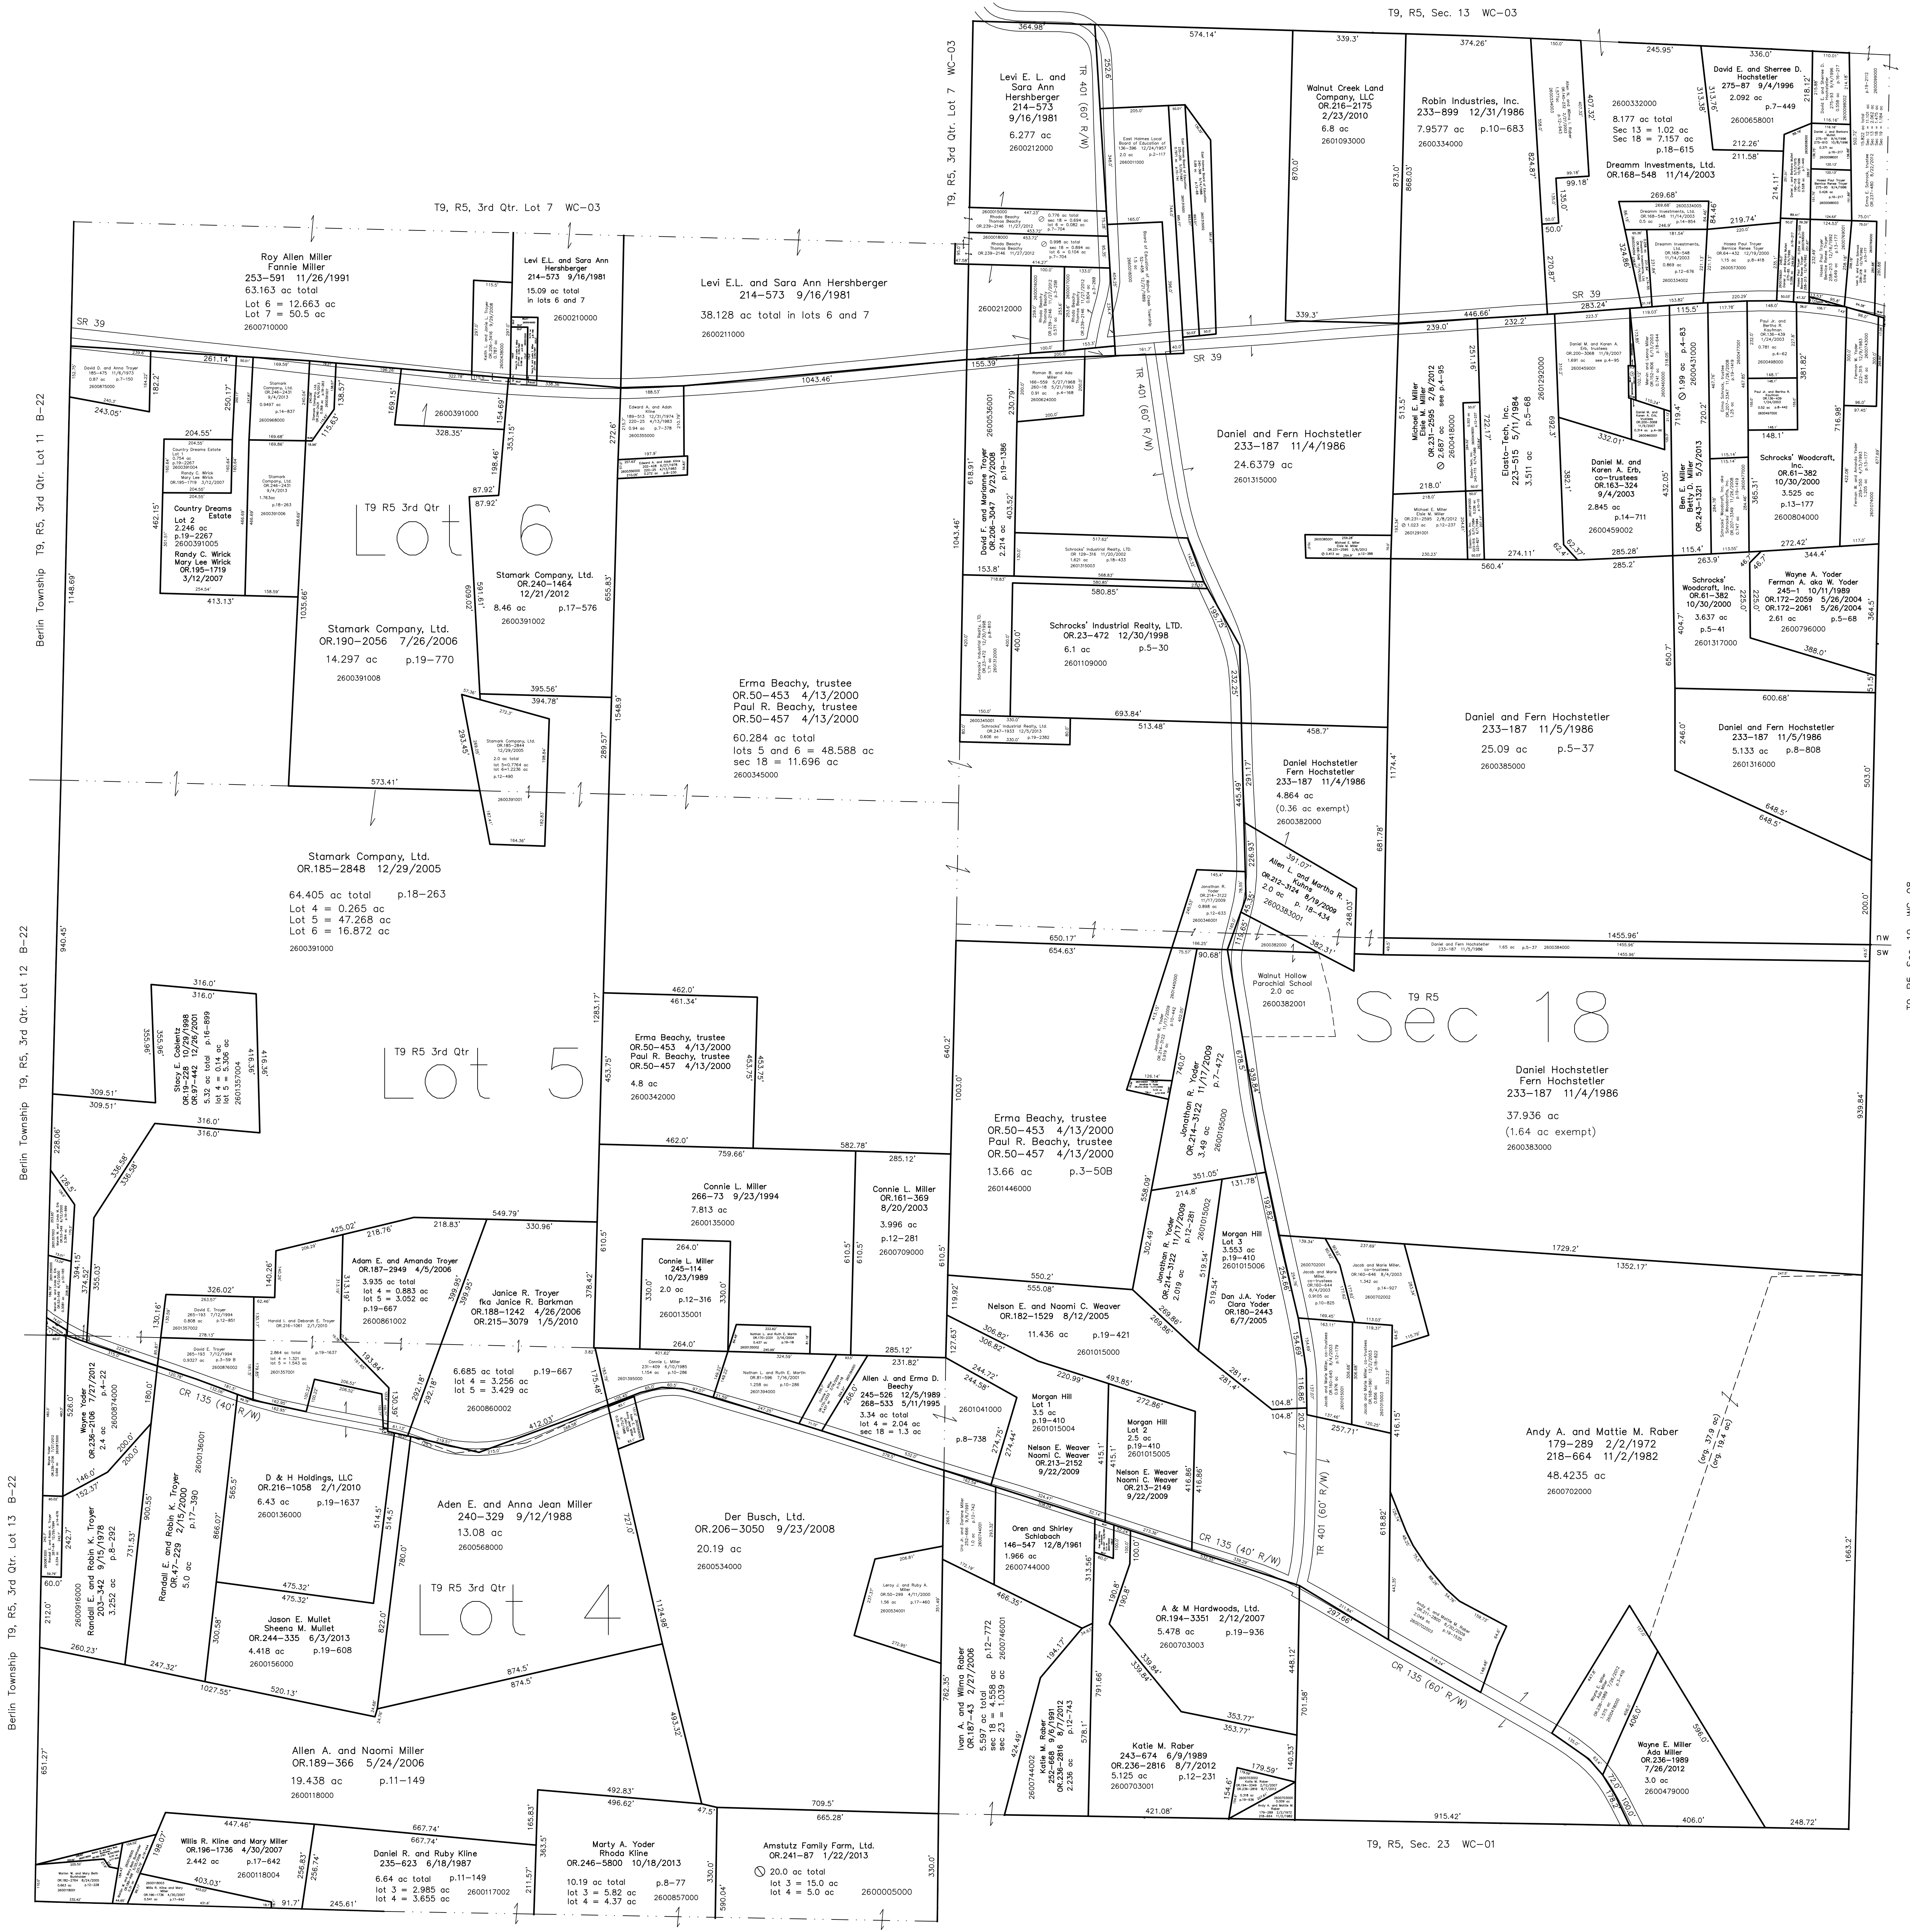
T9, R5, Sec. 13 WC-03

T9, R5, 3rd Qtr. Lot 7 WC-03

T9, R5, 3rd Qtr. Lot 7 WC-03

Levi E. L. and Sara Ann Hershberger 214-573 9/16/1981 6.277 ac 2600212000

TR 401 (60' R/W)

Walnut Creek Land Company, LLC OR.216-2175 2/23/2010 6.8 ac 2601093000

Robin Industries, Inc. 233-899 12/31/1986 7.9577 ac p.10-683 2600334000

2600332000 8.177 ac total Sec 13 = 1.02 ac Sec 18 = 7.157 ac p.18-615

David E. and Sherree D. Hochstetler 275-87 9/4/1996 2.092 ac p.7-449 2600658001

Dreamm Investments, Ltd. OR.168-548 11/14/2003

Roy Allen Miller Fannie Miller 253-591 11/26/1991 63.163 ac total Lot 6 = 12.663 ac Lot 7 = 50.5 ac 2600710000

Levi E.L. and Sara Ann Hershberger 214-573 9/16/1981 15.09 ac total in lots 6 and 7 2600210000

Levi E.L. and Sara Ann Hershberger 214-573 9/16/1981 38.128 ac total in lots 6 and 7 2600211000

SR 39

SR 39

SR 39

2600212000

TR 401 (60' R/W)

Daniel and Fern Hochstetler 233-187 11/4/1986 24.6379 ac 2601315000

Michael E. Miller Elsie M. Miller OR.231-2595 2/8/2012 2.687 ac see p.4-95 2600418000

Elasto-Tech, Inc. 223-515 5/11/1984 3.511 ac p.5-68 2601292000

Daniel M. and Karen A. Erb, co-trustees OR.163-324 9/4/2003 2.845 ac p.14-711 2600459002

Ben E. Miller Betty D. Miller OR.243-1321 5/3/2013

Schrocks' Woodcraft, Inc. OR.61-382 10/30/2000 3.525 ac p.13-177 2600804000

Berlin Township T9, R5, 3rd Qtr. Lot 11 B-22

Country Dreams Estate Lot 2 2.246 ac p.19-2267 2600391005 Randy C. Wirick Mary Lee Wirick OR.195-1719 3/12/2007

2600391000

T9 R5 3rd Qtr Lot 6

Stamark Company, Ltd. OR.240-1464 12/21/2012 8.46 ac p.17-576 2600391002

Stamark Company, Ltd. OR.190-2056 7/26/2006 14.297 ac p.19-770 2600391008

David F. and Marianne Troyer OR.206-3047 9/23/2008 2.214 ac p.19-1386 2600536001

Schrocks' Industrial Realty, LTD. OR.23-472 12/30/1998 6.1 ac p.5-30 2601109000

Schrocks' Woodcraft, Inc. OR.61-382 10/30/2000 3.637 ac p.5-41 2601317000

Wayne A. Yoder Ferman A. aka W. Yoder 245-1 10/11/1989 OR.172-2059 5/26/2004 OR.172-2061 5/26/2004 2.61 ac p.5-68 2600796000

Erma Beachy, trustee OR.50-453 4/13/2000 Paul R. Beachy, trustee OR.50-457 4/13/2000 60.284 ac total lots 5 and 6 = 48.588 ac sec 18 = 11.696 ac 2600345000

Daniel and Fern Hochstetler 233-187 11/5/1986 25.09 ac p.5-37 2600385000

Daniel and Fern Hochstetler 233-187 11/5/1986 5.133 ac p.8-808 2601316000

Daniel Hochstetler Fern Hochstetler 233-187 11/4/1986 4.864 ac (0.36 ac exempt) 2600382000

Stamark Company, Ltd. OR.185-2848 12/29/2005 64.405 ac total p.18-263 Lot 4 = 0.265 ac Lot 5 = 47.268 ac Lot 6 = 16.872 ac 2600391000

Allen L. and Martha R. Kuhns OR.212-324 8/19/2009 2.0 ac p. 18-434 2600383001

nw sw

Berlin Township T9, R5, 3rd Qtr. Lot 12 B-22

Walnut Hollow Parochial School 2.0 ac 2600382001

T9 R5 Sec 18

Stacy E. Coblentz OR.19-228 10/29/1998 OR.97-442 12/26/2001 5.32 ac total p.16-899 lot 4 = 0.14 ac lot 5 = 5.306 ac

T9 R5 3rd Qtr Lot 5

Erma Beachy, trustee OR.50-453 4/13/2000 Paul R. Beachy, trustee OR.50-457 4/13/2000 4.8 ac 2600342000

Daniel Hochstetler Fern Hochstetler 233-187 11/4/1986 37.936 ac (1.64 ac exempt) 2600383000

Erma Beachy, trustee OR.50-453 4/13/2000 Paul R. Beachy, trustee OR.50-457 4/13/2000 13.66 ac p.3-50B 2601446000

Jonathan R. Yoder OR.214-3122 11/17/2009 3.49 ac p.7-472 2600195000

Connie L. Miller 266-73 9/23/1994 7.813 ac 2600135000

Connie L. Miller OR.161-369 8/20/2003 3.996 ac p.12-281 2600709000

Connie L. Miller 245-114 10/23/1989 2.0 ac p.12-316 2600135001

Adam E. and Amanda Troyer OR.187-2949 4/5/2006 3.935 ac total lot 4 = 0.883 ac lot 5 = 3.052 ac p.19-667 2600861002

Janice R. Troyer fka Janice R. Barkman OR.188-1242 4/26/2006 OR.215-3079 1/5/2010

6.685 ac total p.19-667 lot 4 = 3.256 ac lot 5 = 3.429 ac 2600860002

Allen J. and Erma D. Beachy 245-526 12/5/1989 268-533 5/11/1995 3.34 ac total lot 4 = 2.04 ac sec 18 = 1.3 ac

Nelson E. and Naomi C. Weaver OR.182-1529 8/12/2005 11.436 ac p.19-421 2601015000

Jonathan R. Yoder OR.214-3122 11/17/2009 2.019 ac 2601015002

Morgan Hill Lot 3 3.553 ac p.19-410 2601015006

Dan J.A. Yoder Clara Yoder OR.180-2443 6/7/2005

Morgan Hill Lot 1 3.5 ac p.19-410 2601015004

Morgan Hill Lot 2 2.5 ac p.19-410 2601015005

Nelson E. Weaver Naomi C. Weaver OR.213-2152 9/22/2009

Nelson E. Weaver Naomi C. Weaver OR.213-2149 9/22/2009

Andy A. and Mattie M. Raber 179-289 2/2/1972 218-664 11/2/1982 48.4235 ac 2600702000

CR 135 (40' R/W)

CR 135 (40' R/W)

TR 401 (60' R/W)

Wayne Yoder OR.236-2106 7/27/2012 2.4 ac p.4-22 2600874000

Randall E. and Robin K. Troyer 203-342 9/15/1978 3.252 ac p.8-292 2600916000

Randall E. and Robin K. Troyer OR.47-229 2/15/2000 5.0 ac p.17-390 2600136001

D & H Holdings, LLC OR.216-1058 2/1/2010 6.43 ac p.19-1637 2600136000

Aden E. and Anna Jean Miller 240-329 9/12/1988 13.08 ac 2600568000

Der Busch, Ltd. OR.206-3050 9/23/2008 20.19 ac 2600534000

Oren and Shirley Schlabach 146-547 12/8/1961 1.966 ac 2600744000

A & M Hardwoods, Ltd. OR.194-3351 2/12/2007 5.478 ac p.19-936 2600703003

Berlin Township T9, R5, 3rd Qtr. Lot 13 B-22

Jason E. Mullet Sheena M. Mullet OR.244-335 6/3/2013 4.418 ac p.19-608 2600156000

T9 R5 3rd Qtr Lot 4

Ivan A. and Wilma Raber OR.187-43 2/27/2006 5.597 ac total p.12-772 sec 18 = 4.558 ac sec 23 = 1.039 ac 2600746001

Katie M. Raber 252-668 9/9/1991 OR.236-2816 8/7/2012 2.236 ac p.12-743 2600744002

Katie M. Raber 243-674 6/9/1989 OR.236-2816 8/7/2012 5.125 ac p.12-231 2600703001

Wayne E. Miller Ada Miller OR.236-1989 7/26/2012 3.0 ac 2600479000

CR 135 (60' R/W)

Allen A. and Naomi Miller OR.189-366 5/24/2006 19.438 ac p.11-149 2600118000

Willis R. Kline and Mary Miller OR.196-1736 4/30/2007 2.442 ac p.17-642 2600118004

Daniel R. and Ruby Kline 235-623 6/18/1987 6.64 ac total p.11-149 lot 3 = 2.985 ac lot 4 = 3.655 ac 2600117002

Marty A. Yoder Rhoda Kline OR.246-5800 10/18/2013 10.19 ac total p.8-77 lot 3 = 5.82 ac lot 4 = 4.37 ac 2600857000

Amstutz Family Farm, Ltd. OR.241-87 1/22/2013 20.0 ac total lot 3 = 15.0 ac lot 4 = 5.0 ac 2600005000

T9, R5, Sec. 23 WC-01